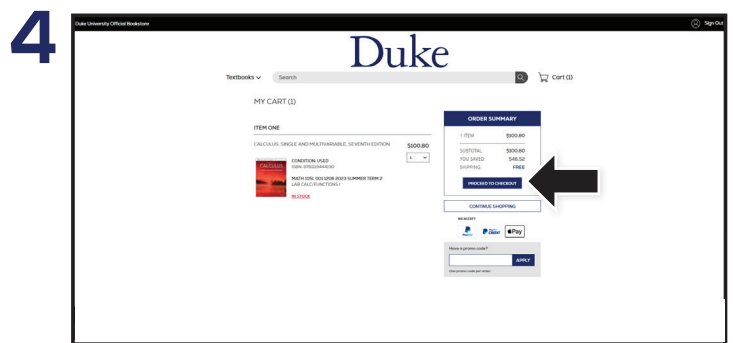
4

Duke University Official Bookstore

Sign Out

Duke

Textbooks

Search

Cart (1)

MY CART (1)

ITEM ONE

CALCULUS: SINGLE AND MULTIVARIABLE, SEVENTH EDITION

$100.80

1

CONDITION: USED

ISBN: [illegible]

MATH 105L 001 1208 2023 SUMMER TERM 2
LAB CALC/FUNCTIONS I

IN STOCK

ORDER SUMMARY

1 ITEM $100.80

SUBTOTAL $100.80

YOU SAVED $46.52

SHIPPING FREE

PROCEED TO CHECKOUT

CONTINUE SHOPPING

WE ACCEPT

PayPal

P Credit

Pay

Have a promo code?

APPLY

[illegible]